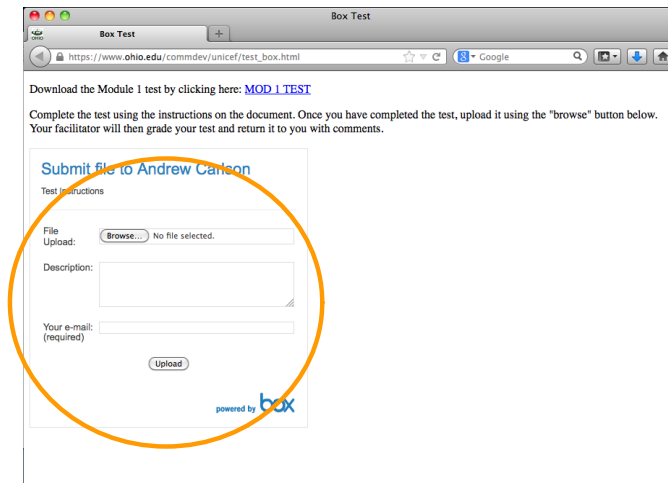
Box Test

Box Test

+

https://www.ohio.edu/commdev/unicef/test_box.html

Google

Download the Module 1 test by clicking here: MOD 1 TEST

Complete the test using the instructions on the document. Once you have completed the test, upload it using the "browse" button below. Your facilitator will then grade your test and return it to you with comments.

Submit file to Andrew Carlson

Test Instructions

File Upload: Browse... No file selected.

Description:

Your e-mail: (required)

Upload

powered by box